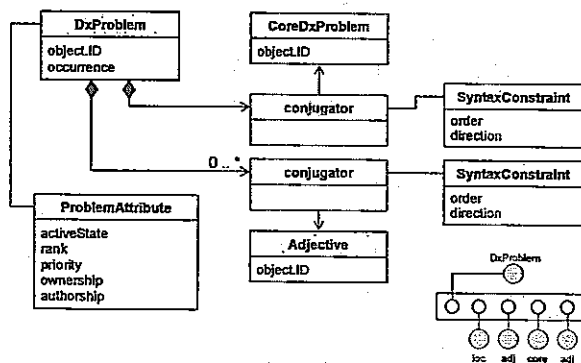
DxProblem
object.ID
occurrence

CoreDxProblem
object.ID

conjugator

SyntaxConstraint
order
direction

0..*

conjugator

SyntaxConstraint
order
direction

ProblemAttribute
activeState
rank
priority
ownership
authorship

Adjective
object.ID

DxProblem

loc adj core adj